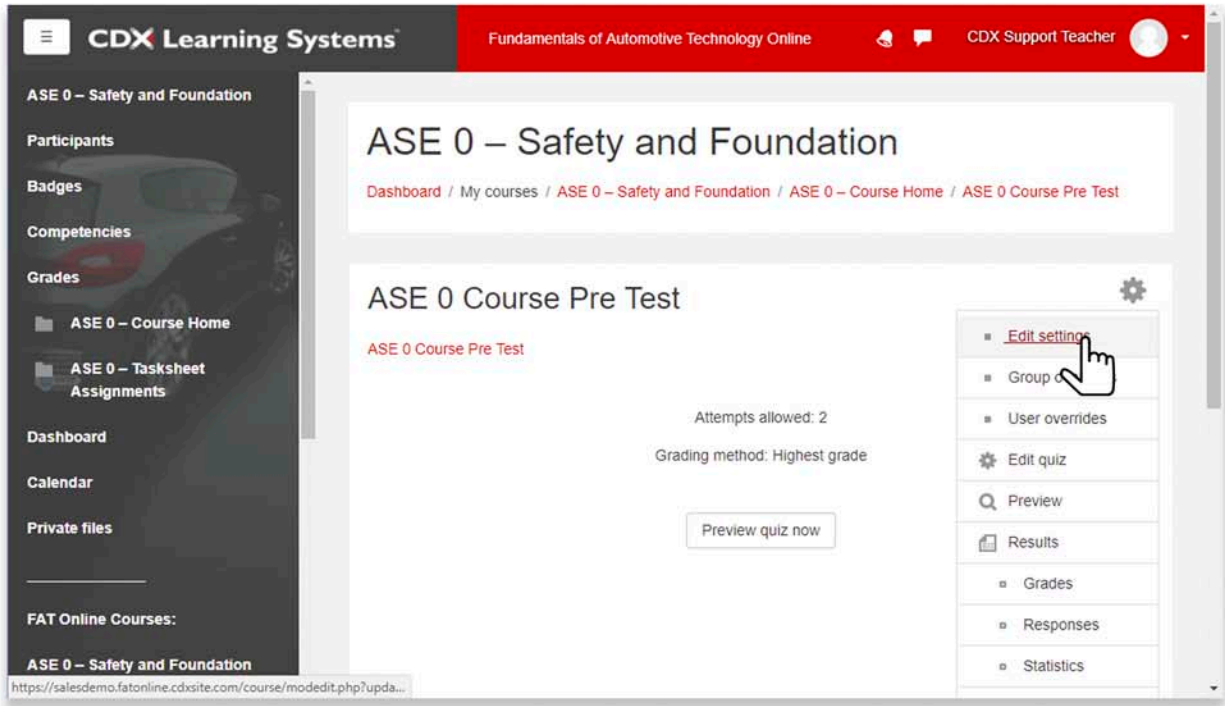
CDX Learning Systems

Fundamentals of Automotive Technology Online

CDX Support Teacher

ASE 0 – Safety and Foundation

Participants

Badges

Competencies

Grades

ASE 0 – Course Home

ASE 0 – Tasksheet Assignments

Dashboard

Calendar

Private files

FAT Online Courses:

ASE 0 – Safety and Foundation

https://salesdemo.fatonline.cdxsite.com/course/modedit.php?upda...

ASE 0 – Safety and Foundation

Dashboard / My courses / ASE 0 – Safety and Foundation / ASE 0 – Course Home / ASE 0 Course Pre Test

ASE 0 Course Pre Test

ASE 0 Course Pre Test

Attempts allowed: 2

Grading method: Highest grade

Preview quiz now

Edit settings

Group o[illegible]

User overrides

Edit quiz

Preview

Results

Grades

Responses

Statistics